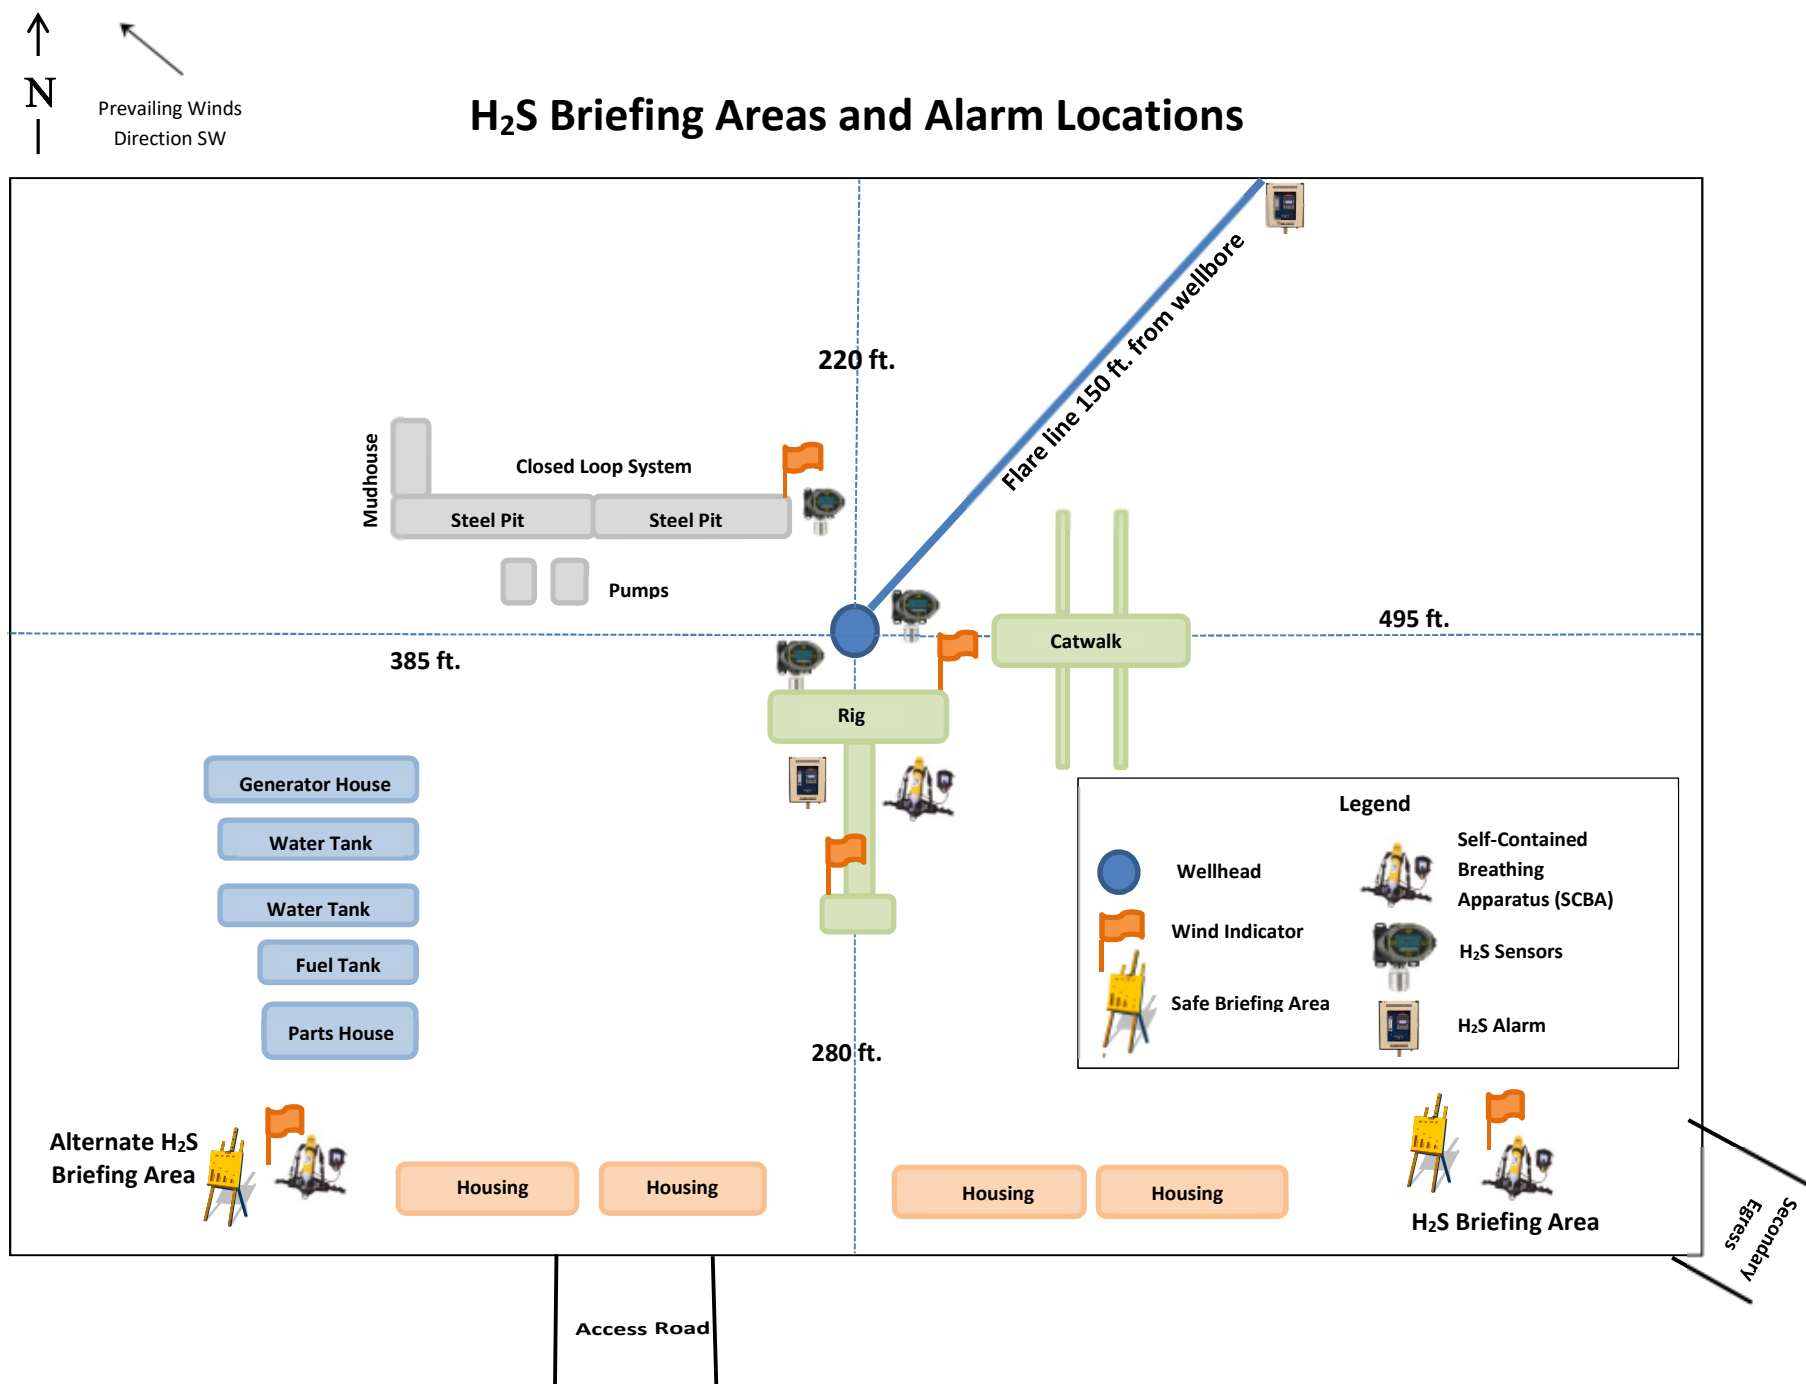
N

Prevailing Winds Direction SW

$H_2S$ Briefing Areas and Alarm Locations

220 ft.

Flare line 150 ft. from wellbore

Mudhouse

Closed Loop System

Steel Pit

Steel Pit

Pumps

385 ft.

495 ft.

Catwalk

Rig

Generator House

Water Tank

Water Tank

Fuel Tank

Parts House

280 ft.

Legend

Wellhead

Wind Indicator

Safe Briefing Area

Self-Contained Breathing Apparatus (SCBA)

$H_2S$ Sensors

$H_2S$ Alarm

Alternate $H_2S$ Briefing Area

Housing

Housing

Housing

Housing

$H_2S$ Briefing Area

Secondary Egress

Access Road